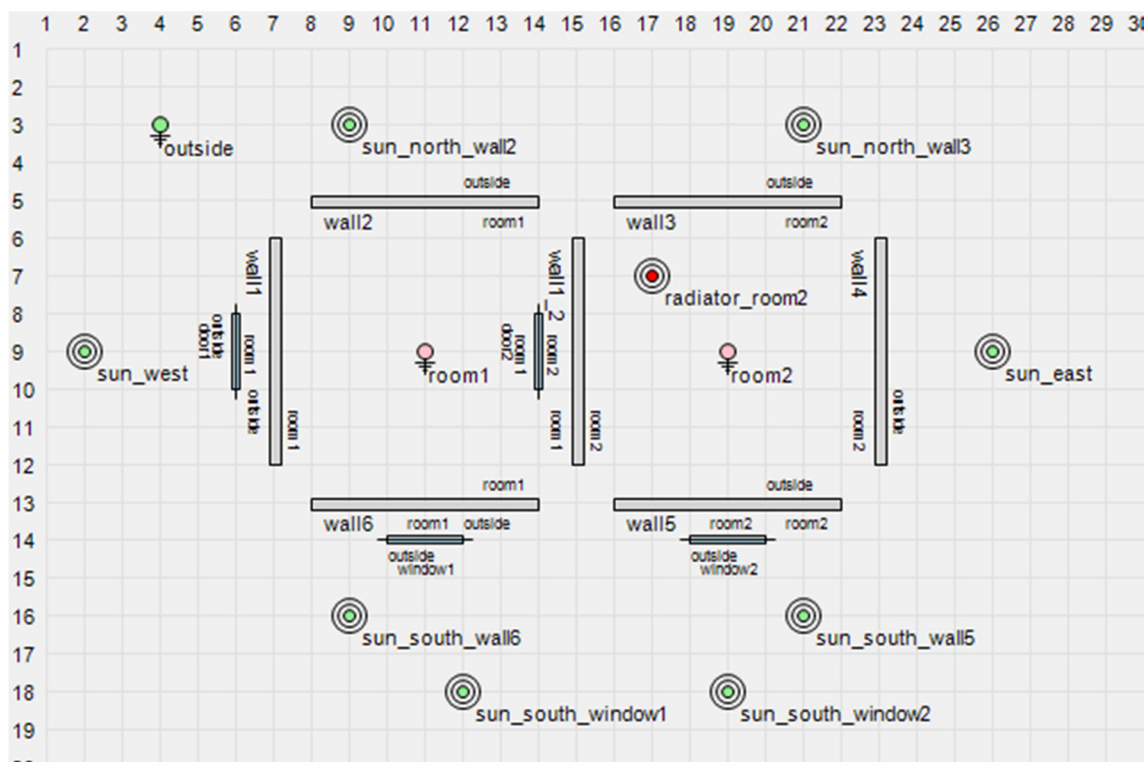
1 2 3 4 5 6 7 8 9 10 11 12 13 14 15 16 17 18 19 20 21 22 23 24 25 26 27 28 29 30

1
2
3
4
5
6
7
8
9
10
11
12
13
14
15
16
17
18
19

outside

sun_north_wall2

sun_north_wall3

outside
wall2
room1

outside
wall3
room2

wall1
outside
door1
room 1
outside
room 1

radiator_room2

sun_west

room1

wall1_2
room 1
door2
room 2
room 1
room 2

room2

wall4
outside
room 2

sun_east

room1
wall6
room1
outside
outside
window1

outside
wall5
room2
room2
outside
window2

sun_south_wall6

sun_south_wall5

sun_south_window1

sun_south_window2